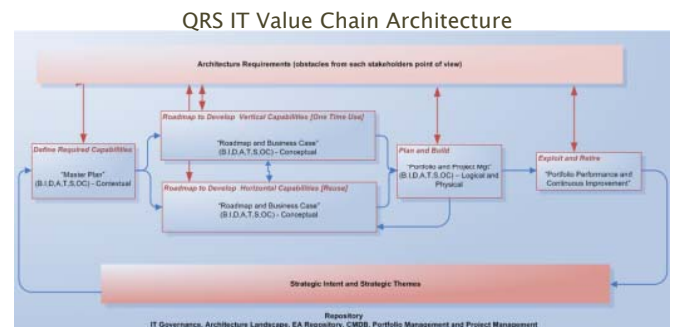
QRS IT Value Chain Architecture

Architecture Requirements (obstacles from each stakeholders point of view)

Define Required Capabilities

"Master Plan"
(B.I.D.A.T.S.OC) - Contextual

Roadmap to Develop Vertical Capabilities (One Time Use)

"Roadmap and Business Case"
(B.I.D.A.T.S.OC) - Conceptual

Roadmap to Develop Horizontal Capabilities (Reuse)

"Roadmap and Business Case"
(B.I.D.A.T.S.OC) - Conceptual

Plan and Build

"Portfolio and Project Mgt"
(B.I.D.A.T.S.OC) - Logical and Physical

Exploit and Retire

"Portfolio Performance and Continuous Improvement"

Strategic Intent and Strategic Themes

Repository
IT Governance, Architecture Landscape, EA Repository, CMDB, Portfolio Management and Project Management